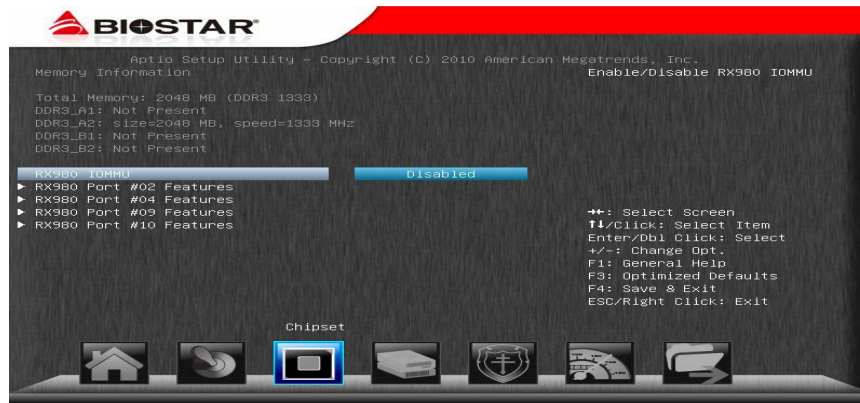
BIOSTAR

Aptio Setup Utility – Copyright (C) 2010 American Megatrends, Inc.

Memory Information

Total Memory: 2048 MB (DDR3 1333)
DDR3_A1: Not Present
DDR3_A2: size=2048 MB, speed=1333 MHz
DDR3_B1: Not Present
DDR3_B2: Not Present

RX980 IOMMU Disabled
► RX980 Port #02 Features
► RX980 Port #04 Features
► RX980 Port #09 Features
► RX980 Port #10 Features

Enable/Disable RX980 IOMMU

→←: Select Screen
↑↓/Click: Select Item
Enter/Dbl Click: Select
+/-: Change Opt.
F1: General Help
F3: Optimized Defaults
F4: Save & Exit
ESC/Right Click: Exit

Chipset